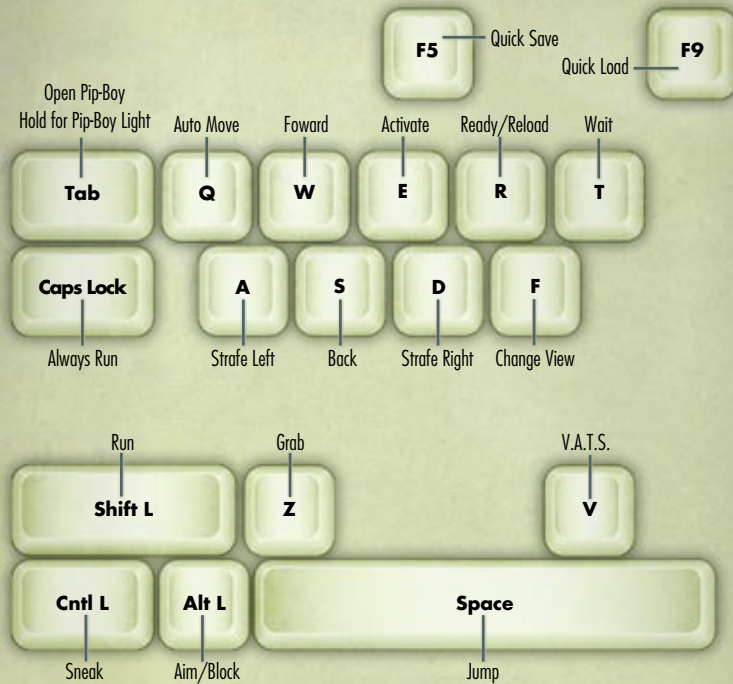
F5 Quick Save

F9 Quick Load

Open Pip-Boy
Hold for Pip-Boy Light
Tab

Auto Move
Q

Foward
W

Activate
E

Ready/Reload
R

Wait
T

Caps Lock
Always Run

A
Strafe Left

S
Back

D
Strafe Right

F
Change View

Run
Shift L

Grab
Z

V.A.T.S.
V

Cntl L
Sneak

Alt L
Aim/Block

Space
Jump